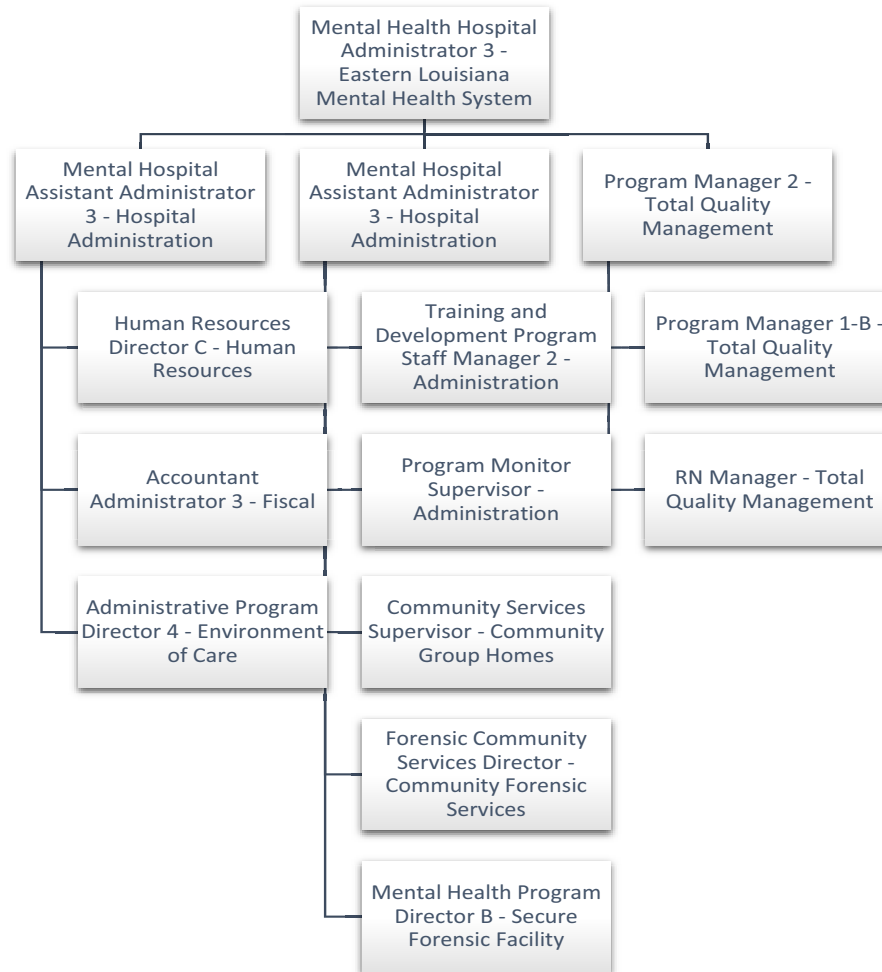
Mental Health Hospital Administrator 3 - Eastern Louisiana Mental Health System

Mental Hospital Assistant Administrator 3 - Hospital Administration

Mental Hospital Assistant Administrator 3 - Hospital Administration

Program Manager 2 - Total Quality Management

Human Resources Director C - Human Resources

Training and Development Program Staff Manager 2 - Administration

Program Manager 1-B - Total Quality Management

Accountant Administrator 3 - Fiscal

Program Monitor Supervisor - Administration

RN Manager - Total Quality Management

Administrative Program Director 4 - Environment of Care

Community Services Supervisor - Community Group Homes

Forensic Community Services Director - Community Forensic Services

Mental Health Program Director B - Secure Forensic Facility